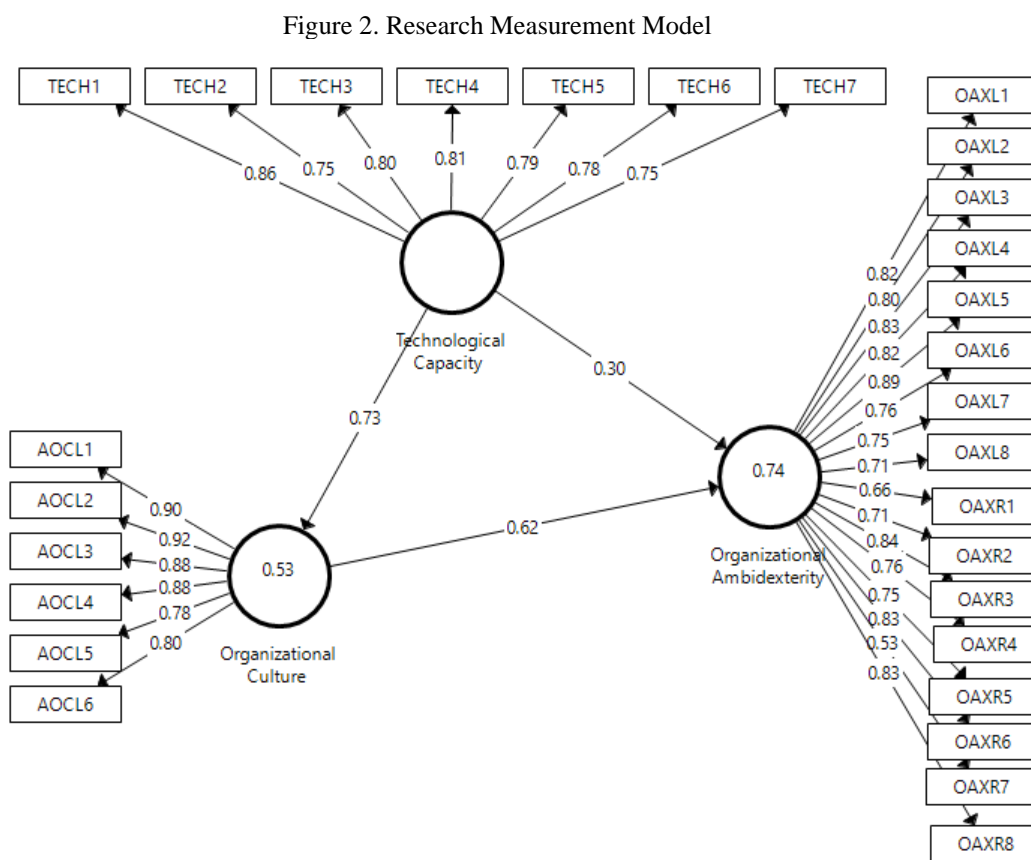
Figure 2. Research Measurement Model

TECH1
TECH2
TECH3
TECH4
TECH5
TECH6
TECH7

0.86
0.75
0.80
0.81
0.79
0.78
0.75

Technological Capacity

0.73

0.30

AOCL1
AOCL2
AOCL3
AOCL4
AOCL5
AOCL6

0.90
0.92
0.88
0.88
0.78
0.80

0.53

Organizational Culture

0.62

0.74

Organizational Ambidexterity

0.82
0.80
0.83
0.82
0.89
0.76
0.75
0.71
0.66
0.71
0.84
0.76
0.75
0.83
0.53
0.83

OAXL1
OAXL2
OAXL3
OAXL4
OAXL5
OAXL6
OAXL7
OAXL8
OAXR1
OAXR2
OAXR3
OAXR4
OAXR5
OAXR6
OAXR7
OAXR8